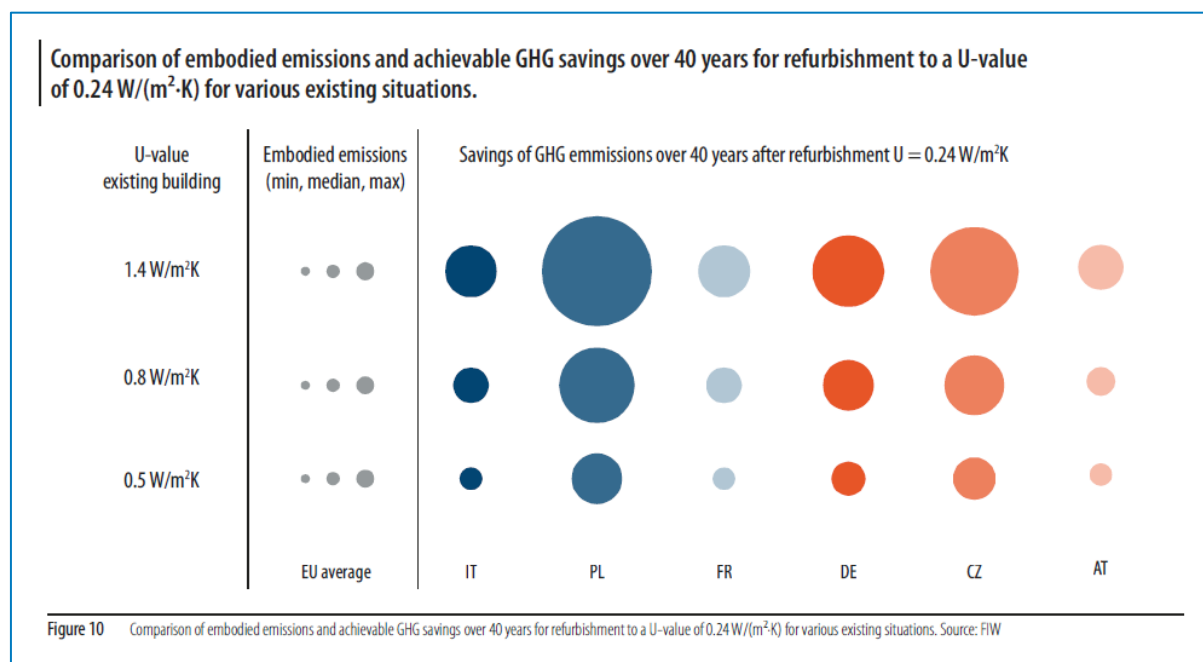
Comparison of embodied emissions and achievable GHG savings over 40 years for refurbishment to a U-value of 0.24 W/(m²·K) for various existing situations.

| U-value existing building | Embodied emissions (min, median, max) | Savings of GHG emmissions over 40 years after refurbishment U = 0.24 W/m²K |
|---|---|---|
| 1.4 W/m²K | | |
| 0.8 W/m²K | | |
| 0.5 W/m²K | | |
| | EU average | IT PL FR DE CZ AT |

Figure 10 Comparison of embodied emissions and achievable GHG savings over 40 years for refurbishment to a U-value of 0.24 W/(m²·K) for various existing situations. Source: FIW